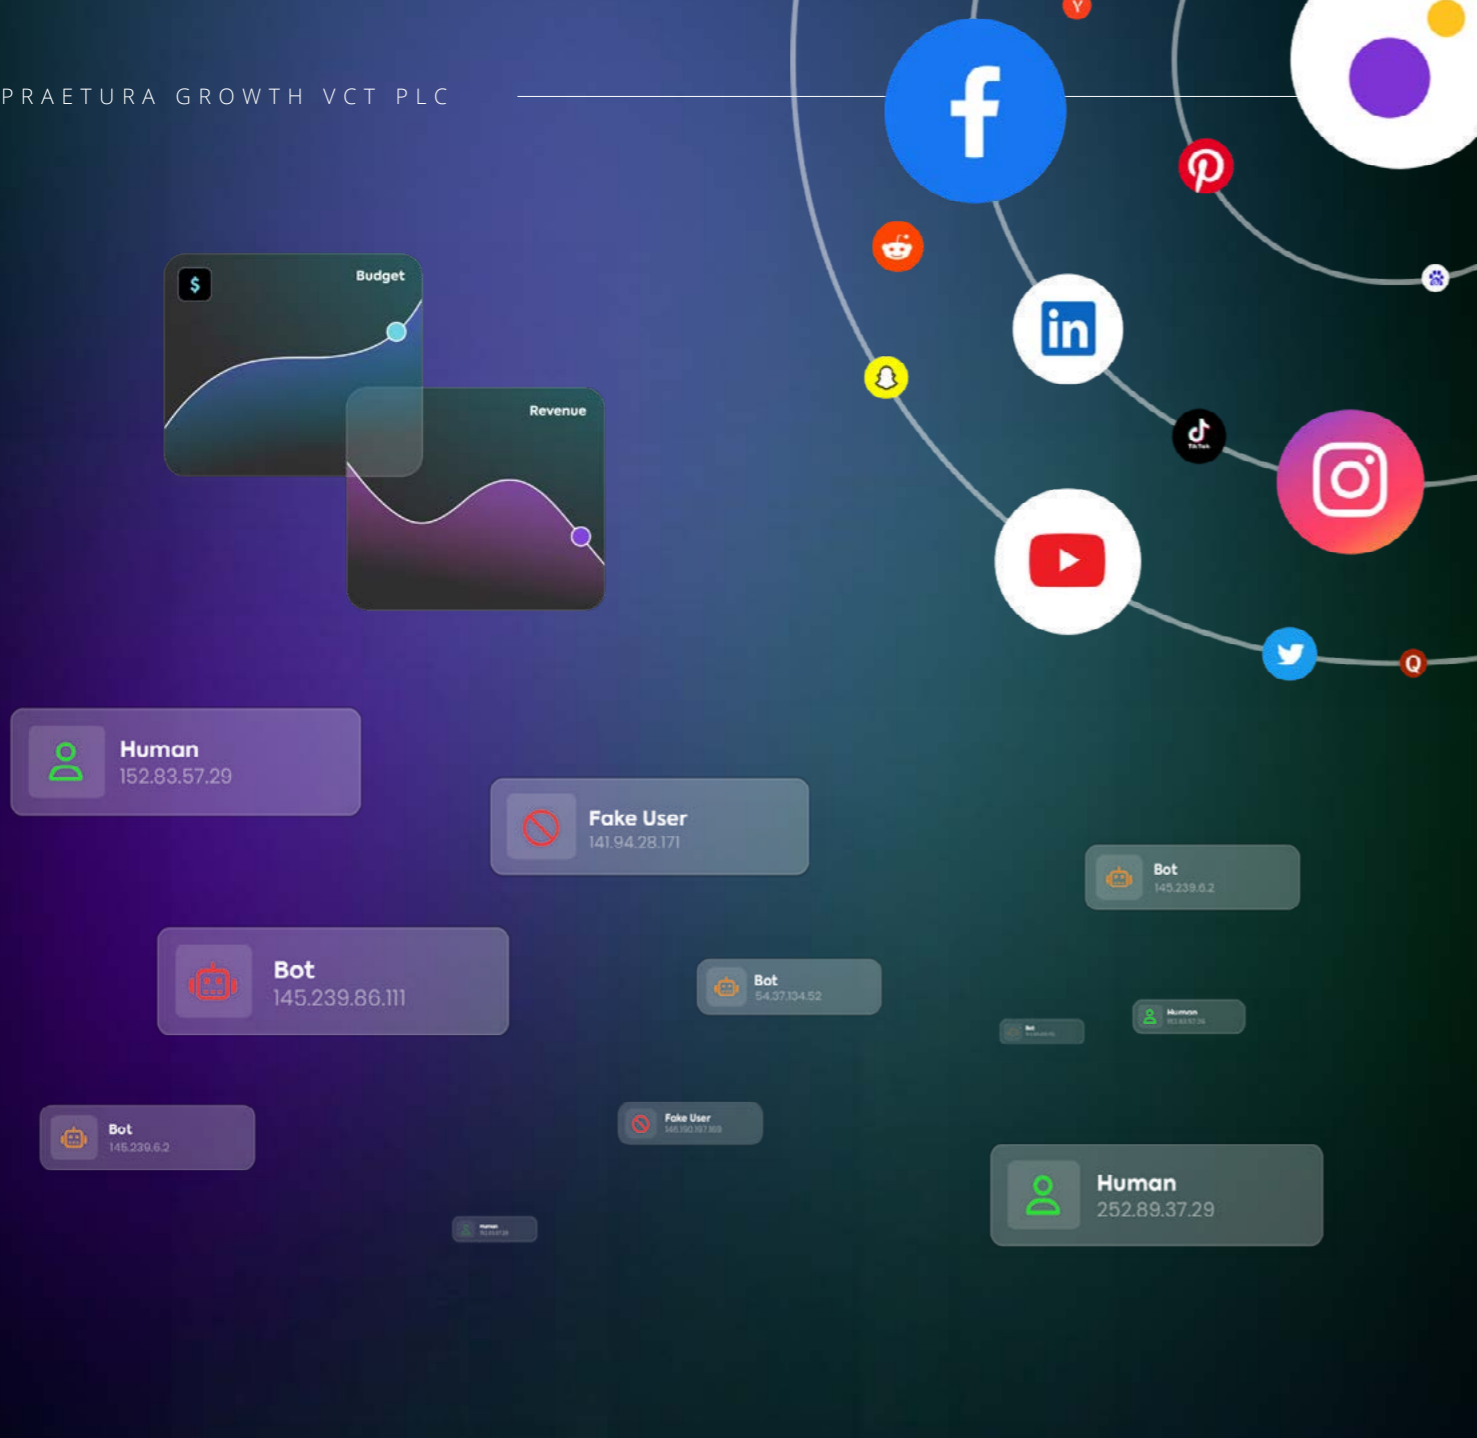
PRAETURA GROWTH VCT PLC

Budget

Revenue

Human
152.83.57.29

Fake User
141.94.28.171

Bot
145.239.6.2

Bot
145.239.86.111

Bot
54.37.134.52

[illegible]

Human
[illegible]

Bot
145.239.6.2

Fake User
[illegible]

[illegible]

Human
252.89.37.29